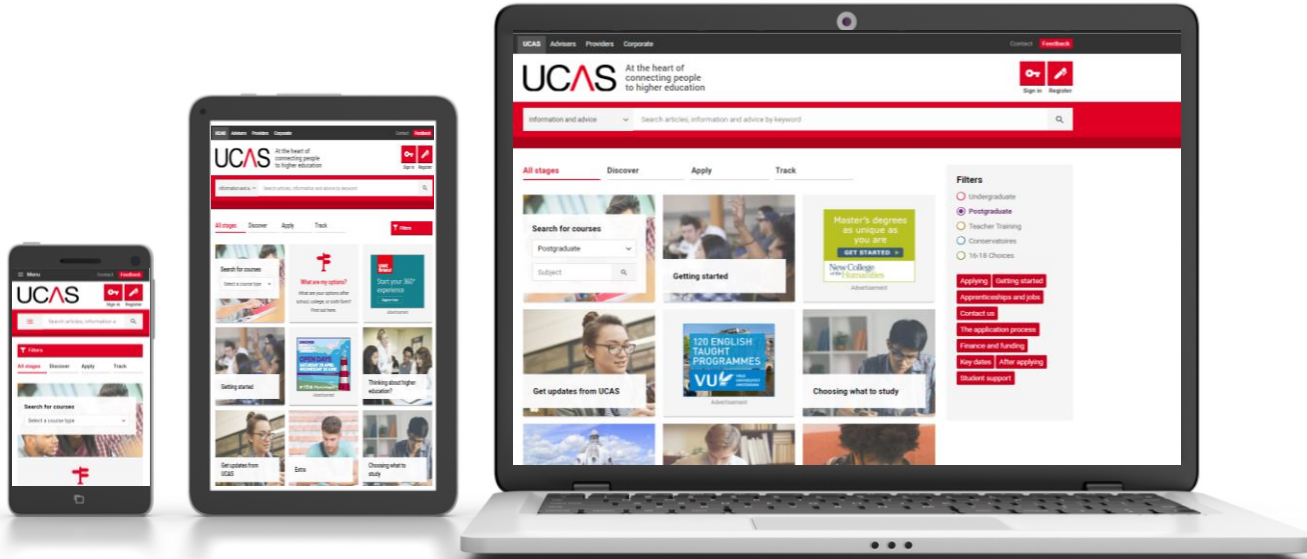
UCAS Advisers Providers Corporate

Contact Feedback

UCAS At the heart of connecting people to higher education

Sign in Register

Information and advice

Search articles, information and advice by keyword

All stages Discover Apply Track

Search for courses

Postgraduate

Subject

Getting started

Master's degrees as unique as you are

GET STARTED

New College of the Humanities

Advertisement

Get updates from UCAS

120 ENGLISH TAUGHT PROGRAMMES

VU

Advertisement

Choosing what to study

Filters

Undergraduate

Postgraduate

Teacher Training

Conservatoires

16-18 Choices

Applying Getting started Apprenticeships and jobs Contact us The application process Finance and funding Key dates After applying Student support

UCAS Advisers Providers Corporate

Contact Feedback

UCAS At the heart of connecting people to higher education

Sign in Register

Information and a...

Search articles, information and advice by keyword

All stages Discover Apply Track

Filters

Search for courses

Select a course type

What are my options?

What are your options after school, college, or sixth form?

Find out here.

Start your 360° experience

Advertisement

Getting started

OPEN DAYS

Advertisement

Thinking about higher education?

Get updates from UCAS

Extra

Choosing what to study

Menu

Contact Feedback

UCAS

Sign in Register

Search articles, information a...

Filters

All stages Discover Apply Track

Search for courses

Select a course type